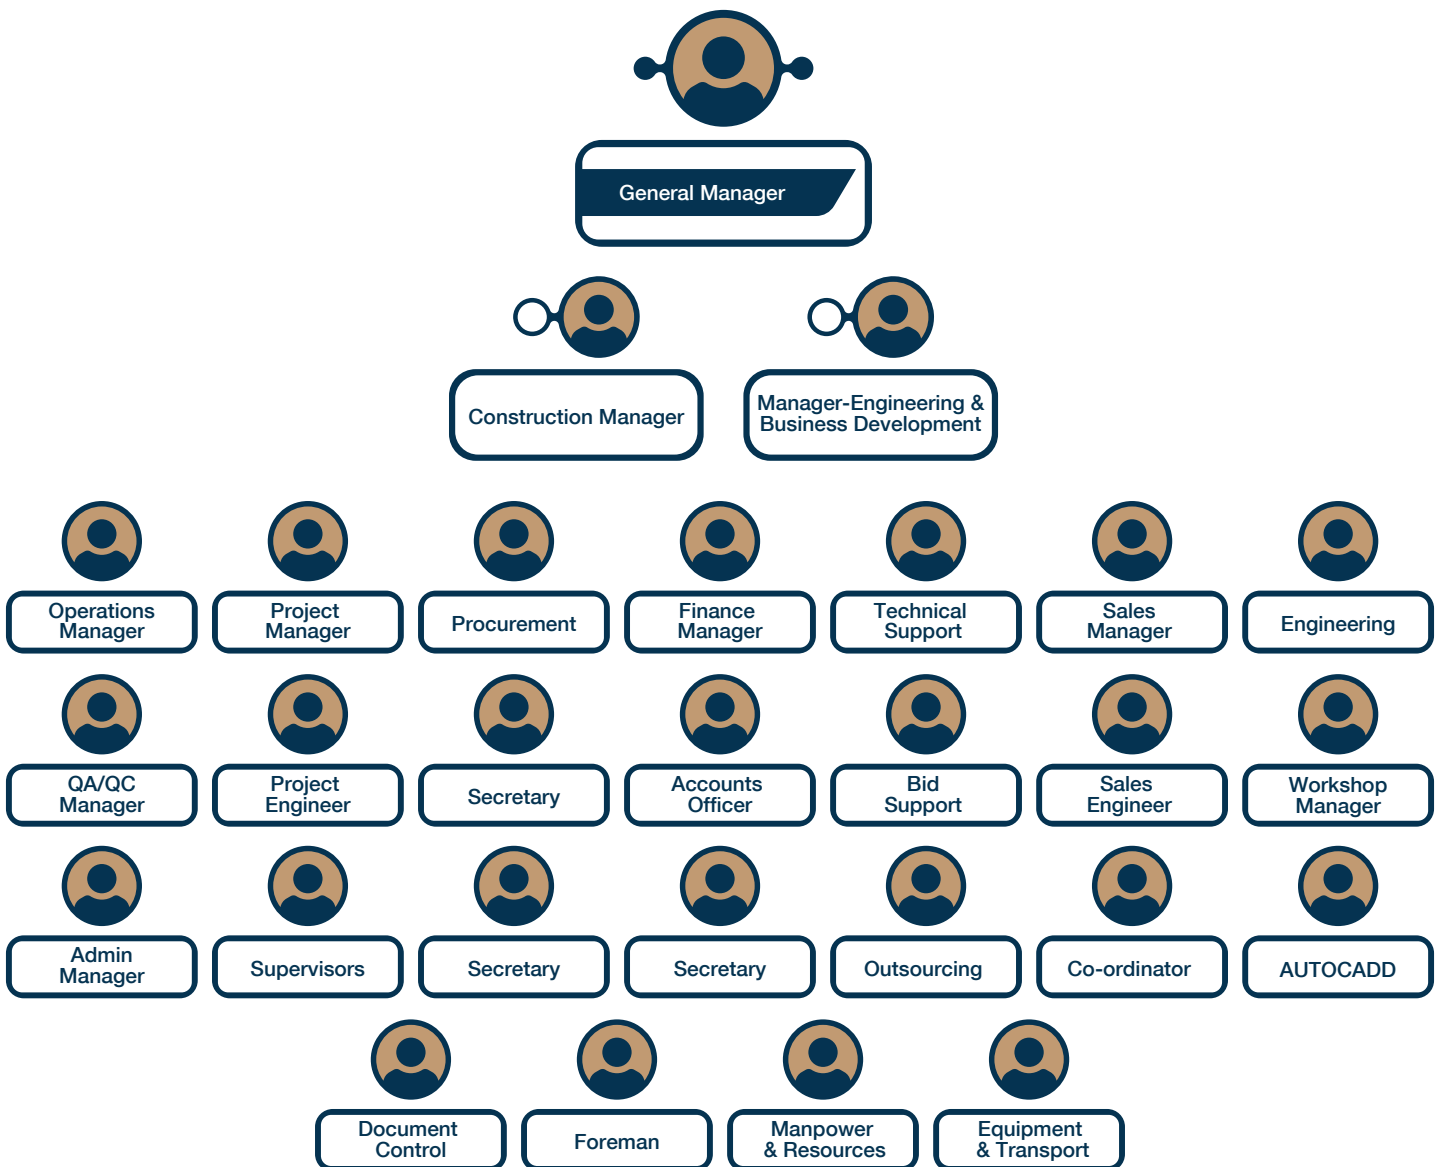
General Manager

Construction Manager

Manager-Engineering & Business Development

Operations Manager

Project Manager

Procurement

Finance Manager

Technical Support

Sales Manager

Engineering

QA/QC Manager

Project Engineer

Secretary

Accounts Officer

Bid Support

Sales Engineer

Workshop Manager

Admin Manager

Supervisors

Secretary

Secretary

Outsourcing

Co-ordinator

AUTOCADD

Document Control

Foreman

Manpower & Resources

Equipment & Transport